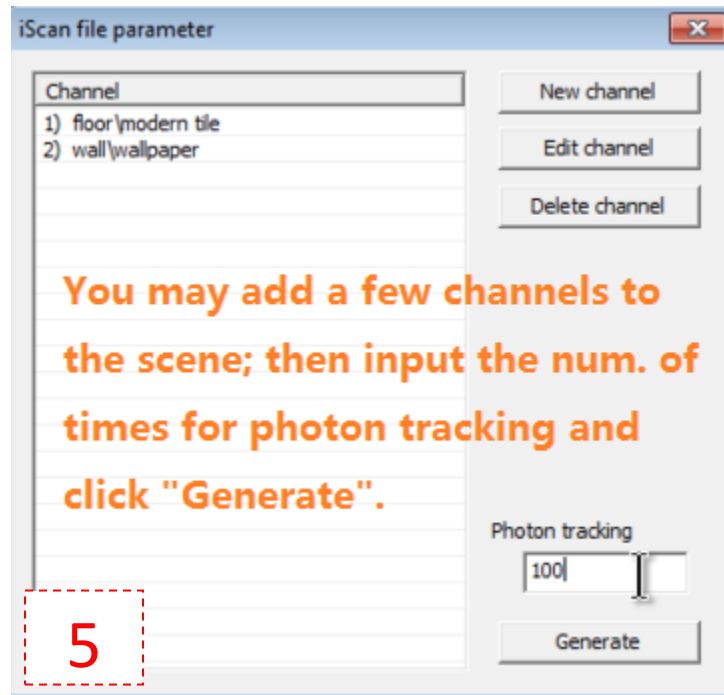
iScan file parameter

Channel
1) floor\modern tile
2) wall\wallpaper

New channel
Edit channel
Delete channel

You may add a few channels to the scene; then input the num. of times for photon tracking and click "Generate".

Photon tracking
100

5

Generate